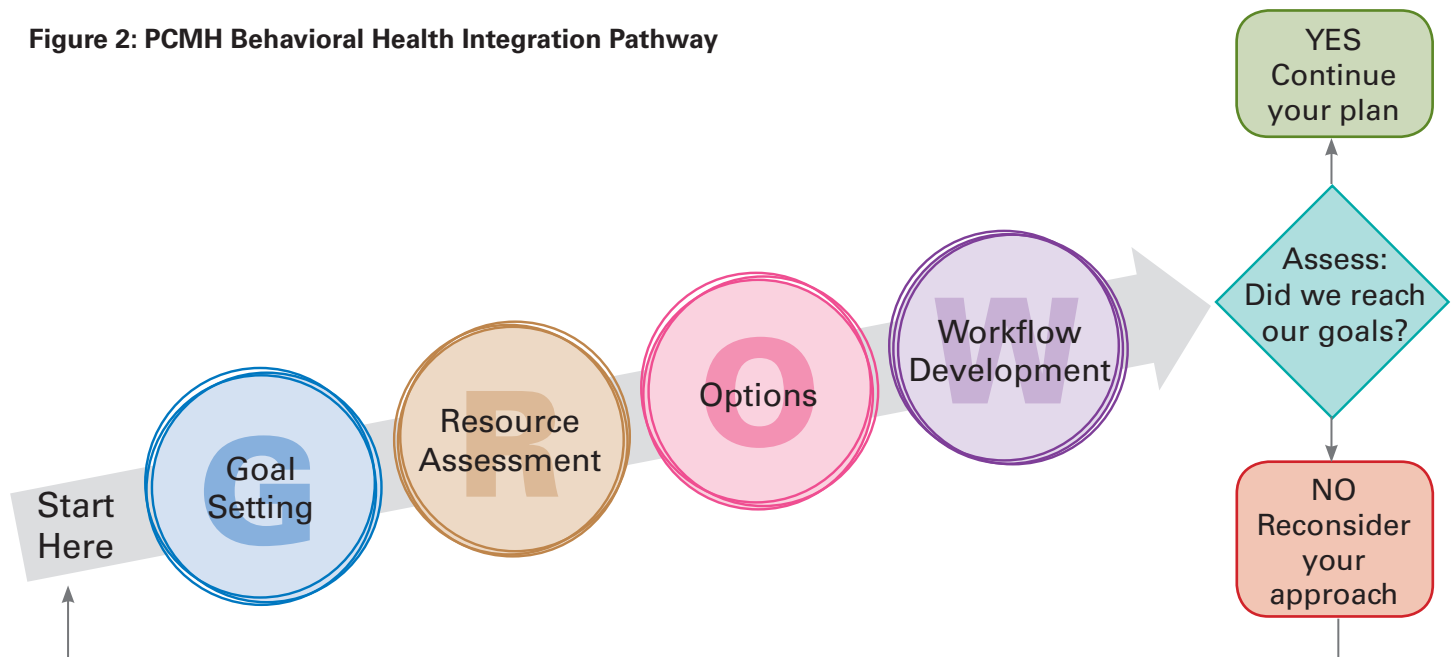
Figure 2: PCMH Behavioral Health Integration Pathway

YES
Continue
your plan

Start
Here

G
Goal
Setting

R
Resource
Assessment

O
Options

W
Workflow
Development

Assess:
Did we reach
our goals?

NO
Reconsider
your
approach